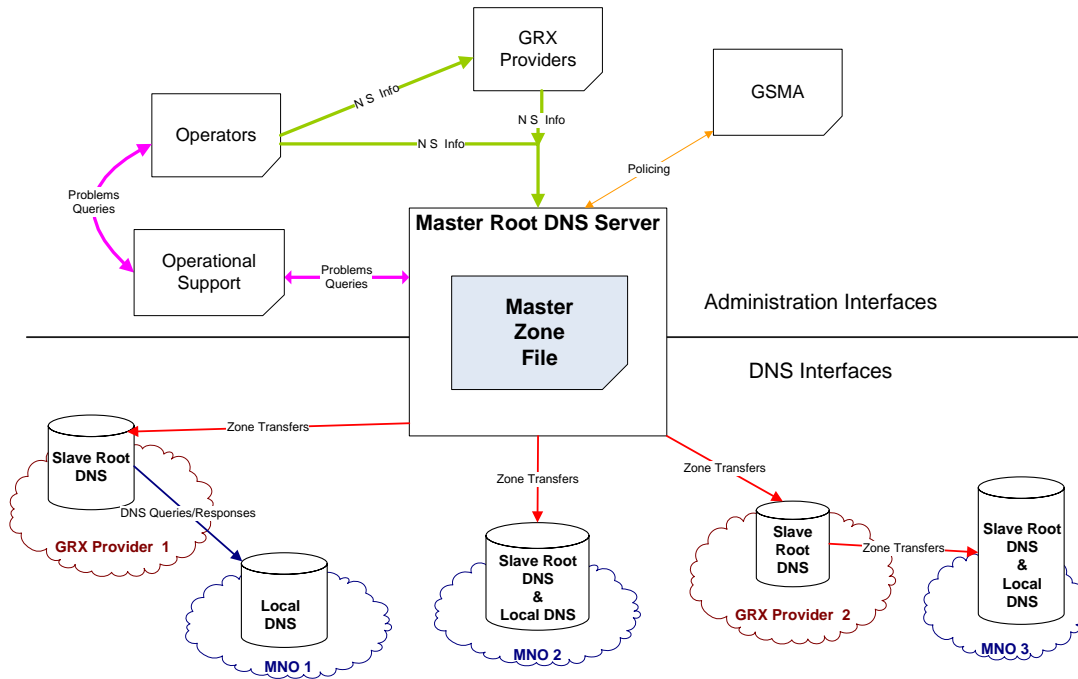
GRX Providers

GSMA

Operators

N S Info

N S Info

N S Info

Policing

Problems Queries

Master Root DNS Server

Operational Support

Problems Queries

Master Zone File

Administration Interfaces

DNS Interfaces

Zone Transfers

Slave Root DNS

DNS Queries/Responses

GRX Provider 1

Local DNS

MNO 1

Zone Transfers

Slave Root DNS & Local DNS

MNO 2

Zone Transfers

Slave Root DNS

Zone Transfers

GRX Provider 2

Slave Root DNS & Local DNS

MNO 3